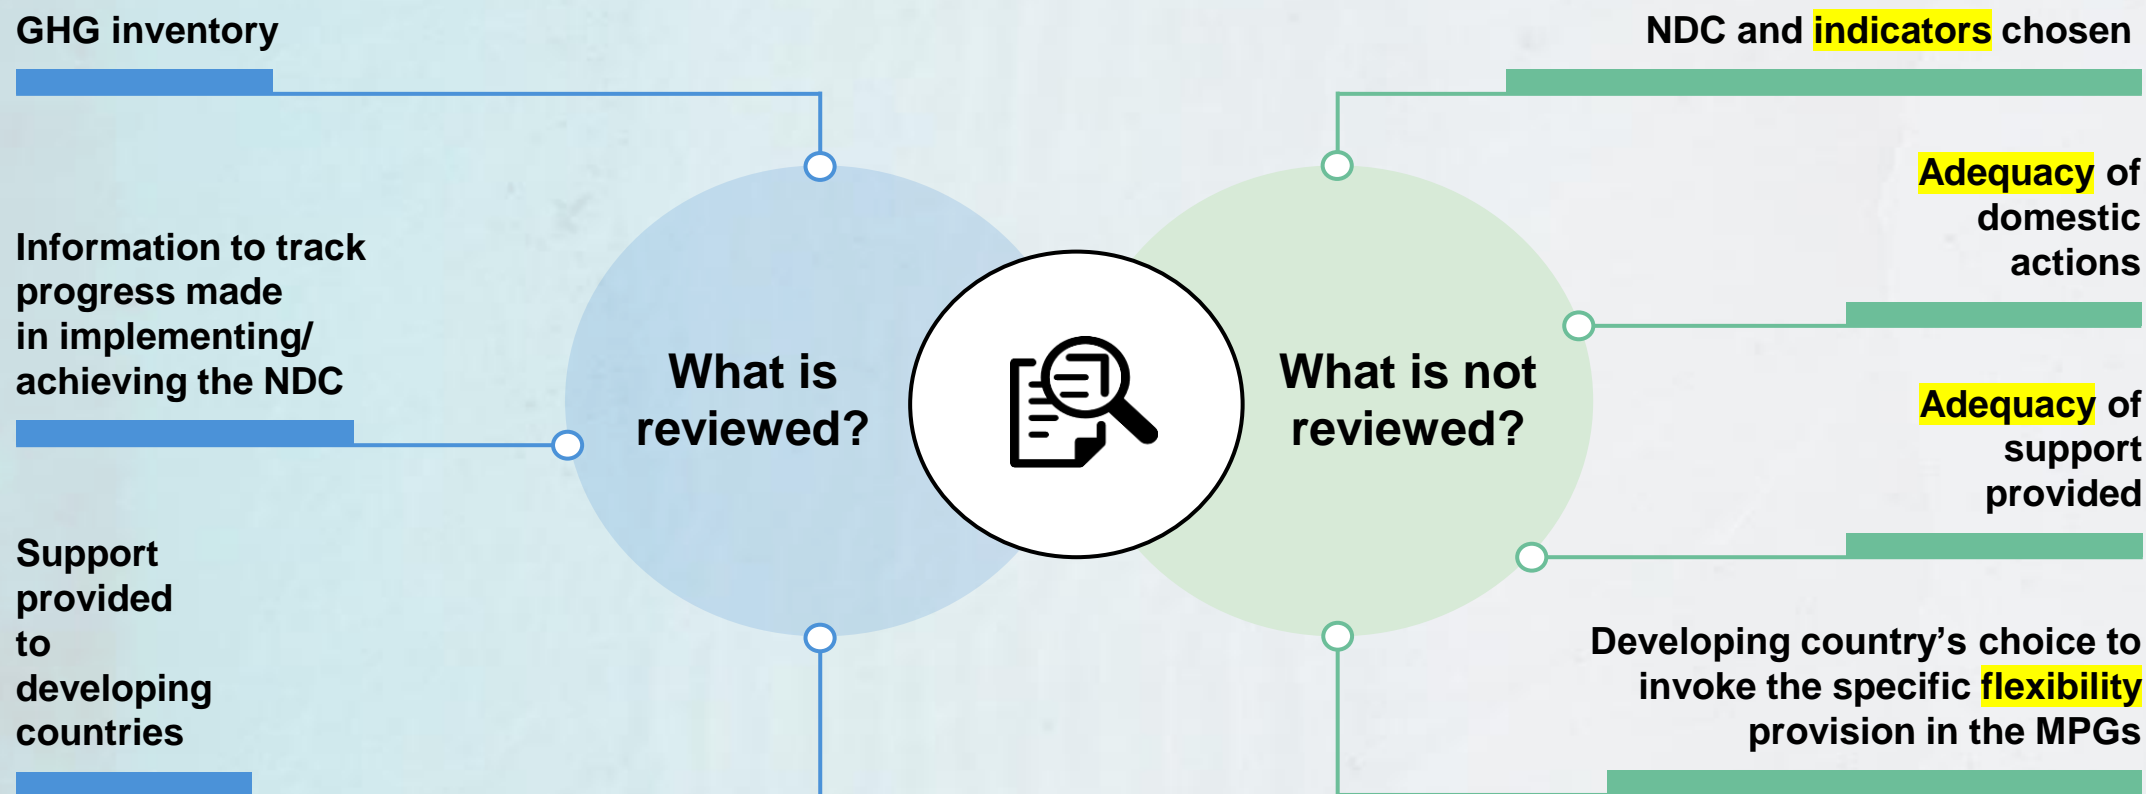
GHG inventory

Information to track progress made in implementing/ achieving the NDC

Support provided to developing countries

What is reviewed?

What is not reviewed?

NDC and indicators chosen

Adequacy of domestic actions

Adequacy of support provided

Developing country’s choice to invoke the specific flexibility provision in the MPGs